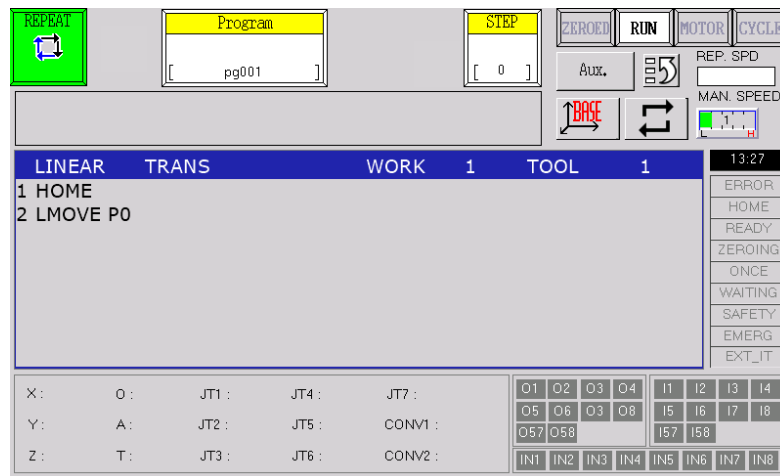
REPEAT

Program
[ pg001 ]

STEP
[ 0 ]

ZEROED RUN MOTOR CYCLE

Aux.

REP. SPD

MAN. SPEED
1
L H

BASE

LINEAR TRANS WORK 1 TOOL 1
1 HOME
2 LMOVE P0

13:27
ERROR
HOME
READY
ZEROING
ONCE
WAITING
SAFETY
EMERG
EXT_IT

X : O : JT1 : JT4 : JT7 :
Y : A : JT2 : JT5 : CONV1 :
Z : T : JT3 : JT6 : CONV2 :

| O1 | O2 | O3 | O4 |
|---|---|---|---|
| O5 | O6 | O3 | O8 |
| O57 | O58 | | |

| I1 | I2 | I3 | I4 |
|---|---|---|---|
| I5 | I6 | I7 | I8 |
| I57 | I58 | | |

IN1 IN2 IN3 IN4 IN5 IN6 IN7 IN8